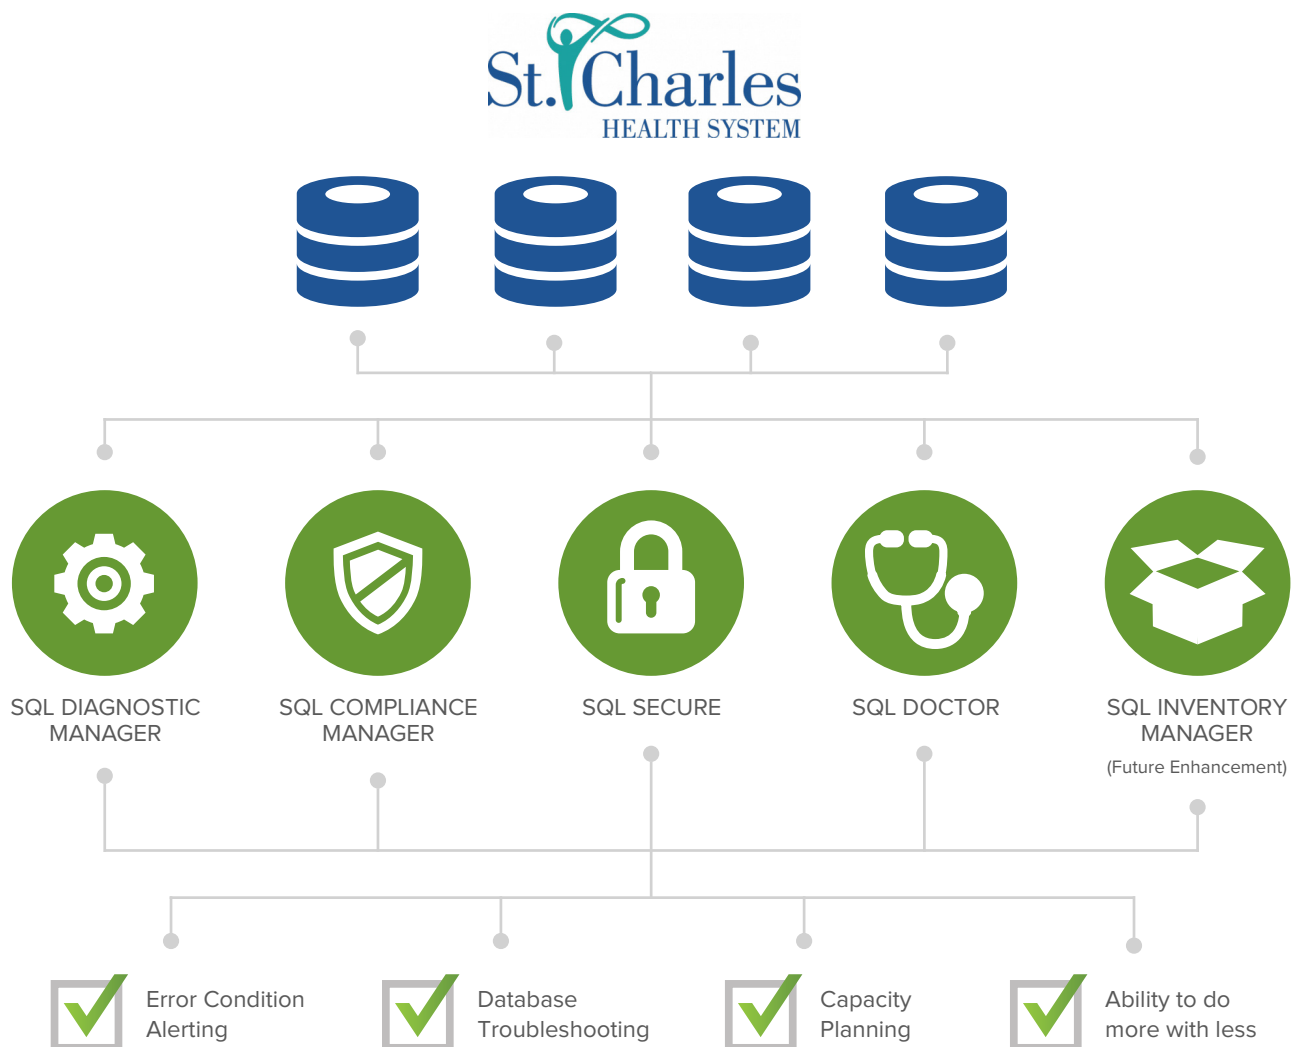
St. Charles
HEALTH SYSTEM

SQL DIAGNOSTIC MANAGER

SQL COMPLIANCE MANAGER

SQL SECURE

SQL DOCTOR

SQL INVENTORY MANAGER
(Future Enhancement)

Error Condition Alerting

Database Troubleshooting

Capacity Planning

Ability to do more with less